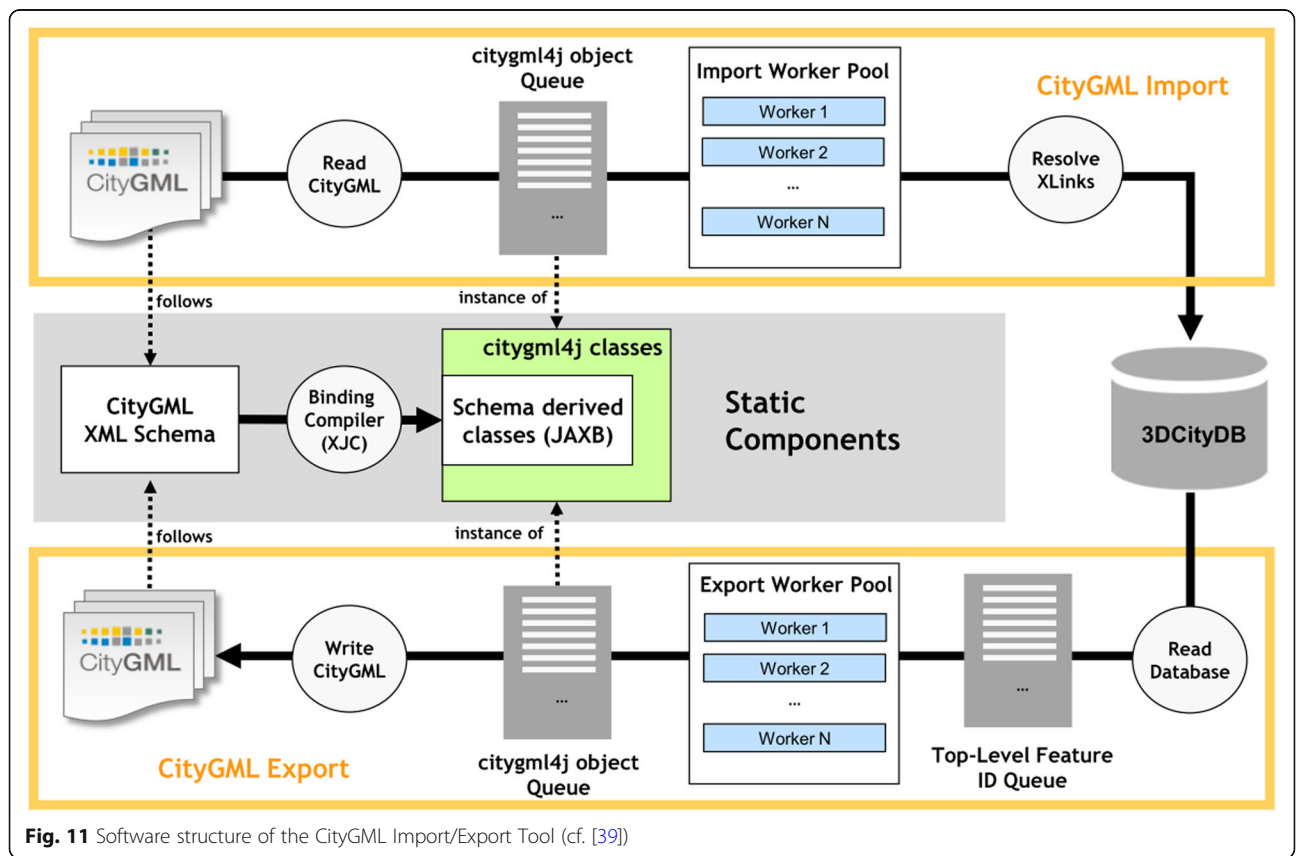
citygml4j object Queue

Import Worker Pool

Worker 1

Worker 2

...

Worker N

CityGML Import

CityGML

Read CityGML

...

Resolve XLinks

follows

instance of

citygml4j classes

CityGML XML Schema

Binding Compiler (XJC)

Schema derived classes (JAXB)

Static Components

3DCityDB

follows

instance of

Export Worker Pool

Worker 1

Worker 2

...

Worker N

CityGML

Write CityGML

...

...

Read Database

CityGML Export

citygml4j object Queue

Top-Level Feature ID Queue

**Fig. 11** Software structure of the CityGML Import/Export Tool (cf. [39])